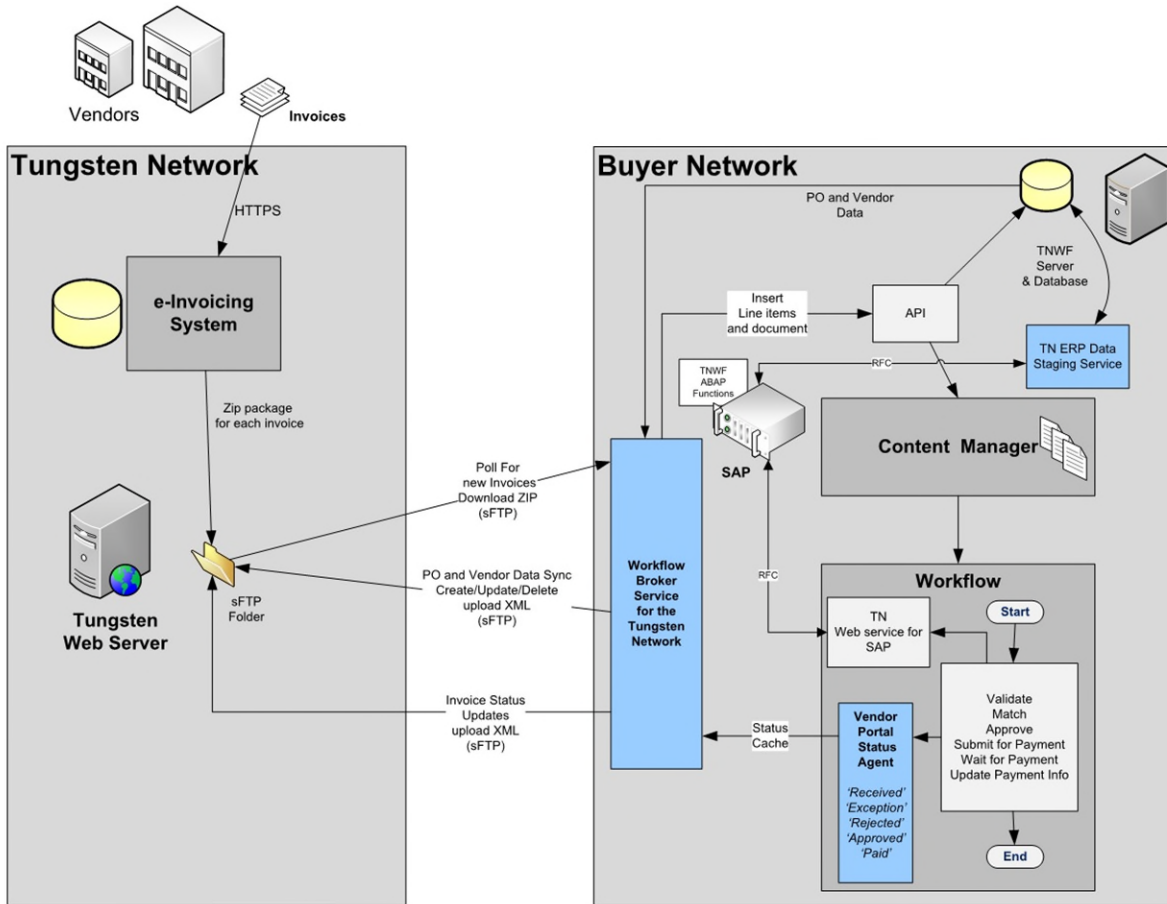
Vendors

Invoices

Tungsten Network

HTTPS

e-Invoicing System

Zip package for each invoice

sFTP Folder

Tungsten Web Server

Buyer Network

PO and Vendor Data

TNWF Server & Database

Insert Line items and document

API

TN ERP Data Staging Service

RFC

TNWF ABAP Functions

SAP

Content Manager

Poll For new Invoices Download ZIP (sFTP)

PO and Vendor Data Sync Create/Update/Delete upload XML (sFTP)

Invoice Status Updates upload XML (sFTP)

Workflow Broker Service for the Tungsten Network

RFC

Workflow

TN Web service for SAP

Start

Validate
Match
Approve
Submit for Payment
Wait for Payment
Update Payment Info

Status Cache

Vendor Portal Status Agent

'Received'
'Exception'
'Rejected'
'Approved'
'Paid'

End